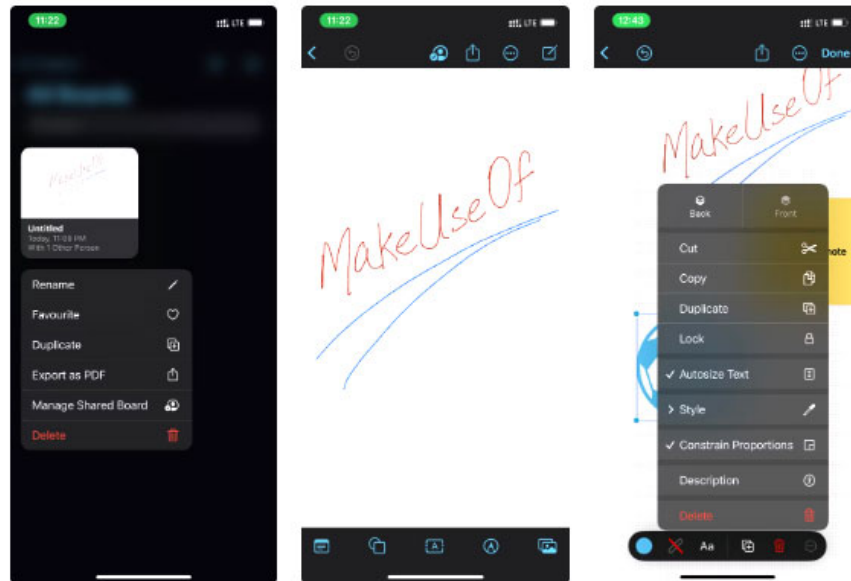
11:22

LTE

MakeUseOf

Untitled

Today, 11:08 PM

With 1 Other Person

Rename

Favourite

Duplicate

Export as PDF

Manage Shared Board

Delete

11:22

LTE

MakeUseOf

12:43

LTE

Done

MakeUseOf

Back

Front

Cut

Copy

Duplicate

Lock

✓ Autosize Text

> Style

✓ Constrain Proportions

Description

Delete

note

Aa